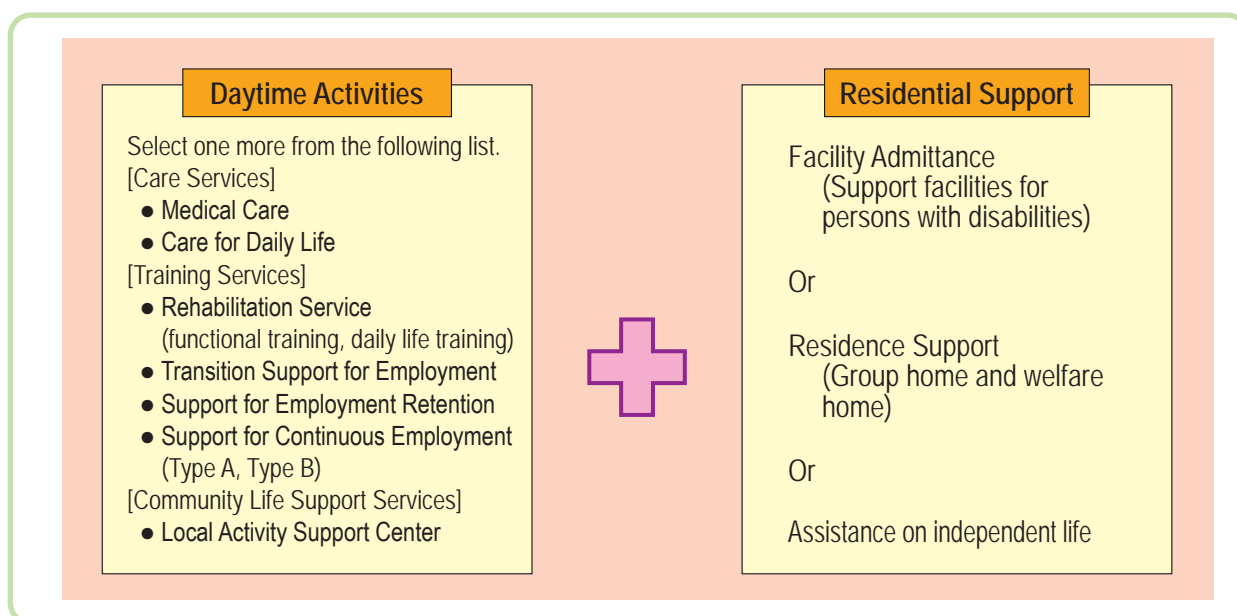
Daytime Activities

Select one more from the following list.
[Care Services]
● Medical Care
● Care for Daily Life
[Training Services]
● Rehabilitation Service (functional training, daily life training)
● Transition Support for Employment
● Support for Employment Retention
● Support for Continuous Employment (Type A, Type B)
[Community Life Support Services]
● Local Activity Support Center

Residential Support

Facility Admittance (Support facilities for persons with disabilities)

Or

Residence Support (Group home and welfare home)

Or

Assistance on independent life